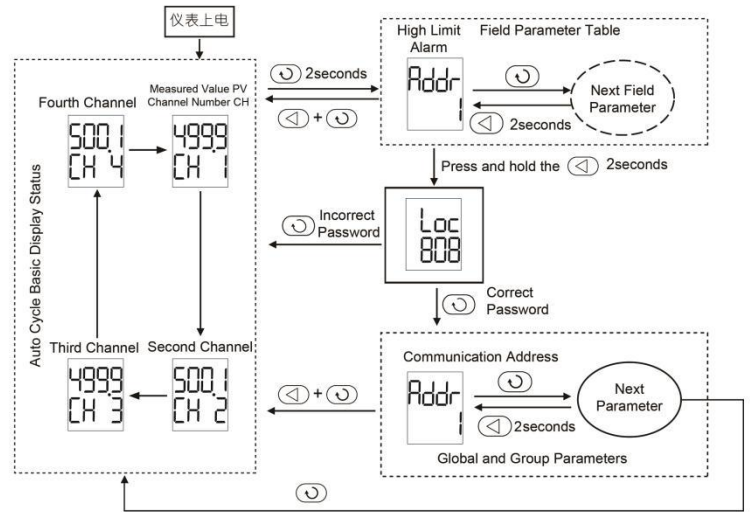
仪表上电

Auto Cycle Basic Display Status

Fourth Channel

Measured Value PV
Channel Number CH

500.1
CH 4

499.9
CH 1

Third Channel

Second Channel

499.9
CH 3

500.1
CH 2

2seconds

+

High Limit Alarm

Field Parameter Table

Addr
1

Next Field Parameter

2seconds

Press and hold the 2seconds

Incorrect Password

Loc
808

Correct Password

Communication Address

Addr
1

Next Parameter

2seconds

+

Global and Group Parameters